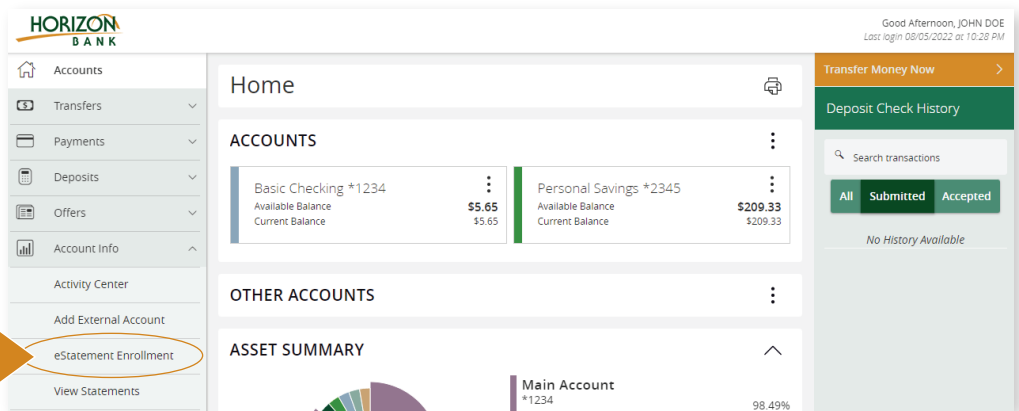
HORIZON BANK

Good Afternoon, JOHN DOE
Last login 08/05/2022 at 10:28 PM

Accounts
Transfers
Payments
Deposits
Offers
Account Info
Activity Center
Add External Account
eStatement Enrollment
View Statements

Home

ACCOUNTS

Basic Checking *1234
Available Balance $5.65
Current Balance $5.65

Personal Savings *2345
Available Balance $209.33
Current Balance $209.33

OTHER ACCOUNTS

ASSET SUMMARY

Main Account
*1234
98.49%

Transfer Money Now

Deposit Check History

Search transactions

All Submitted Accepted

No History Available